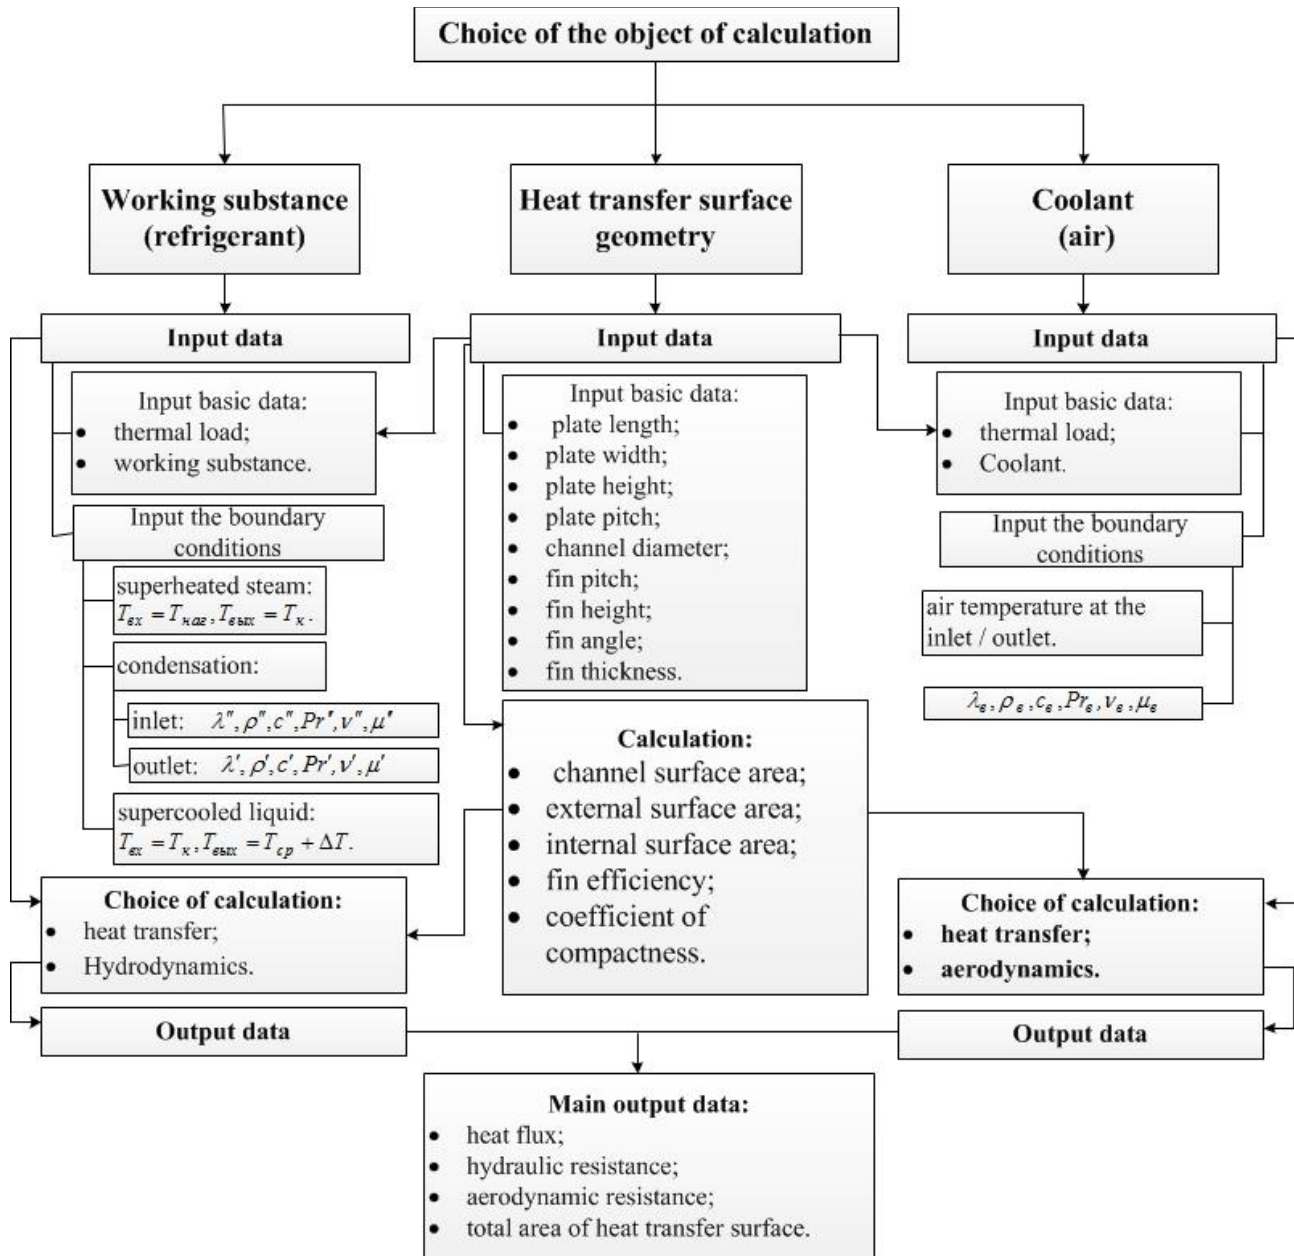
Choice of the object of calculation

Working substance (refrigerant)

Heat transfer surface geometry

Coolant (air)

Input data

Input basic data:
- thermal load;
- working substance.

Input the boundary conditions

superheated steam: $T_{вх} = T_{наг}, T_{вых} = T_{к}.$

condensation:

inlet: $\lambda'', \rho'', c'', Pr'', \nu'', \mu''$

outlet: $\lambda', \rho', c', Pr', \nu', \mu'$

supercooled liquid: $T_{вх} = T_{к}, T_{вых} = T_{ср} + \Delta T.$

Choice of calculation:
- heat transfer;
- Hydrodynamics.

Output data

Input data

Input basic data:
- plate length;
- plate width;
- plate height;
- plate pitch;
- channel diameter;
- fin pitch;
- fin height;
- fin angle;
- fin thickness.

Calculation:
- channel surface area;
- external surface area;
- internal surface area;
- fin efficiency;
- coefficient of compactness.

Input data

Input basic data:
- thermal load;
- Coolant.

Input the boundary conditions

air temperature at the inlet / outlet.

$\lambda_{в}, \rho_{в}, c_{в}, Pr_{в}, \nu_{в}, \mu_{в}$

Choice of calculation:
- heat transfer;
- aerodynamics.

Output data

Main output data:
- heat flux;
- hydraulic resistance;
- aerodynamic resistance;
- total area of heat transfer surface.